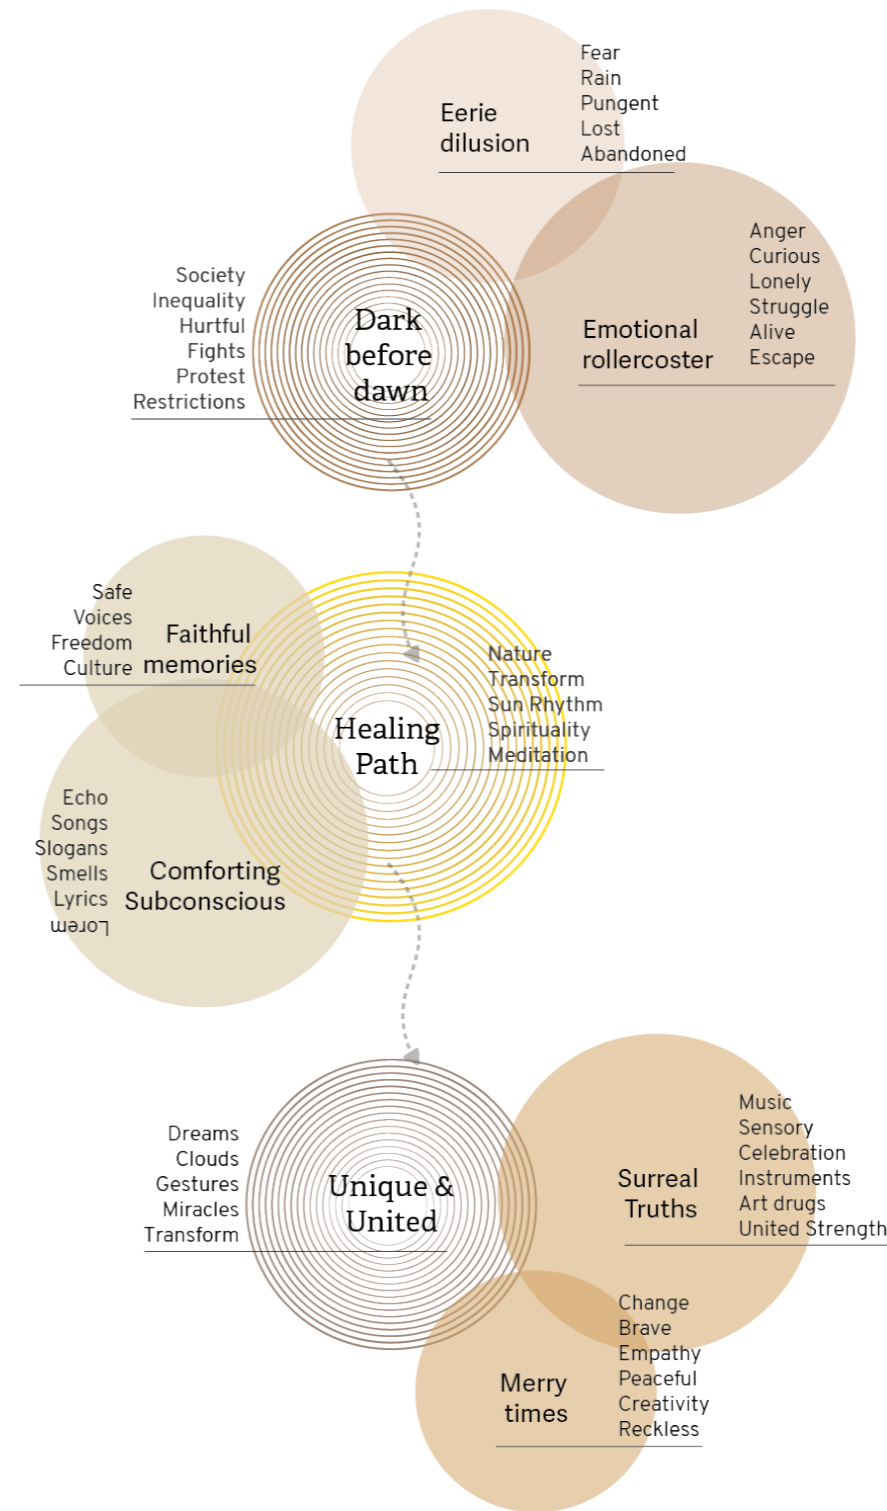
Eerie dilusion

Fear
Rain
Pungent
Lost
Abandoned

Society
Inequality
Hurtful
Fights
Protest
Restrictions

Dark before dawn

Emotional rollercoster

Anger
Curious
Lonely
Struggle
Alive
Escape

Safe
Voices
Freedom
Culture

Faithful memories

Nature
Transform
Sun Rhythm
Spirituality
Meditation

Healing Path

Echo
Songs
Slogans
Smells
Lyrics
Lorem

Comforting Subconscious

Dreams
Clouds
Gestures
Miracles
Transform

Unique & United

Surreal Truths

Music
Sensory
Celebration
Instruments
Art drugs
United Strength

Merry times

Change
Brave
Empathy
Peaceful
Creativity
Reckless